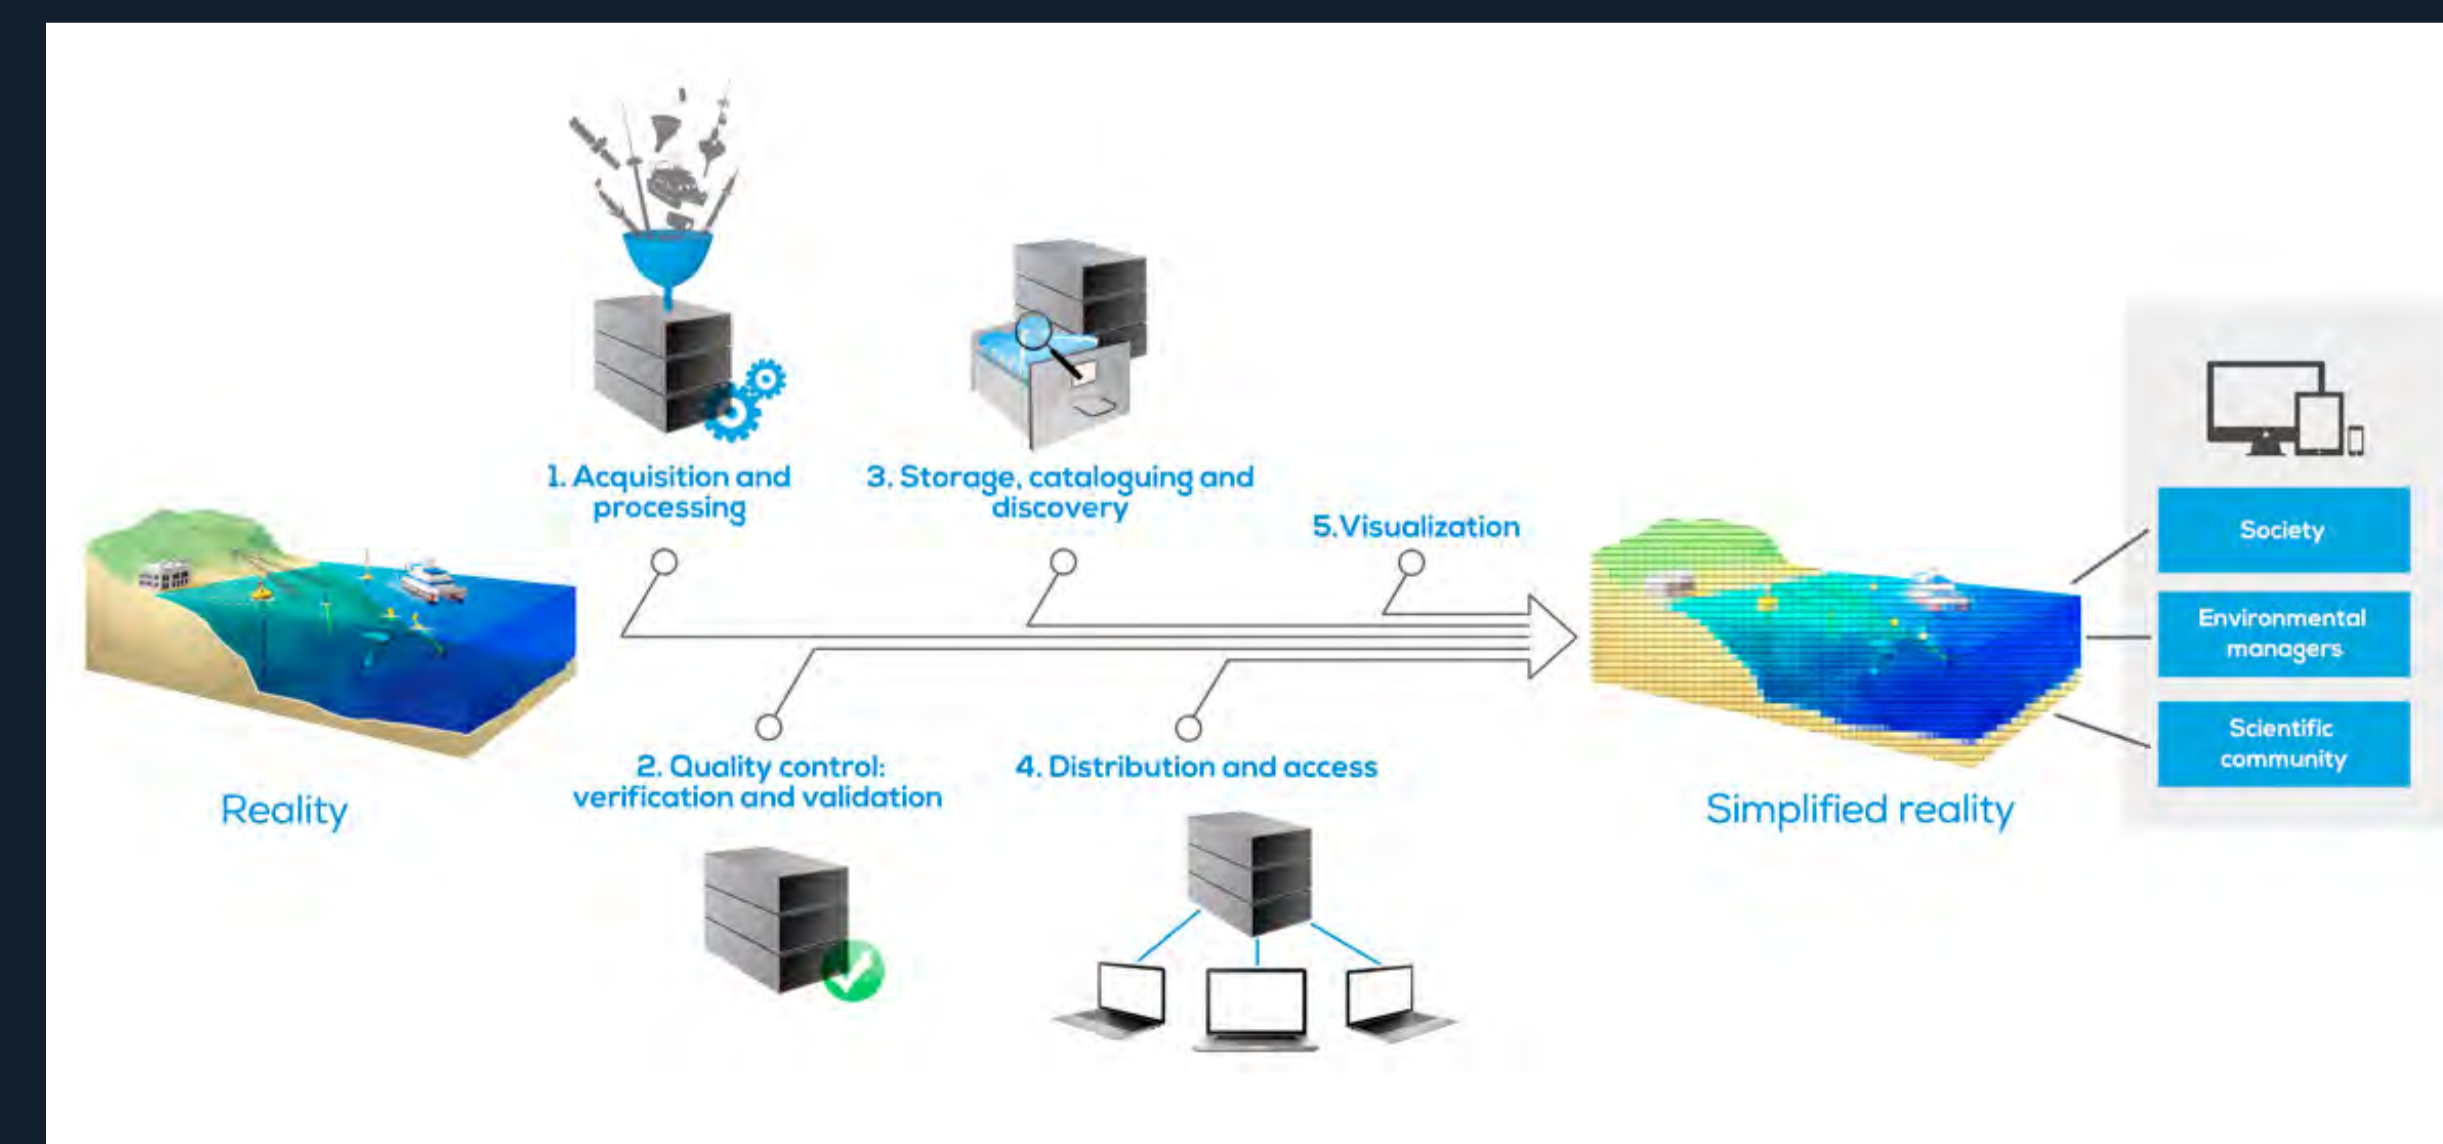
1. Acquisition and processing

3. Storage, cataloguing and discovery

5. Visualization

Society

Environmental managers

Scientific community

Reality

2. Quality control: verification and validation

4. Distribution and access

Simplified reality